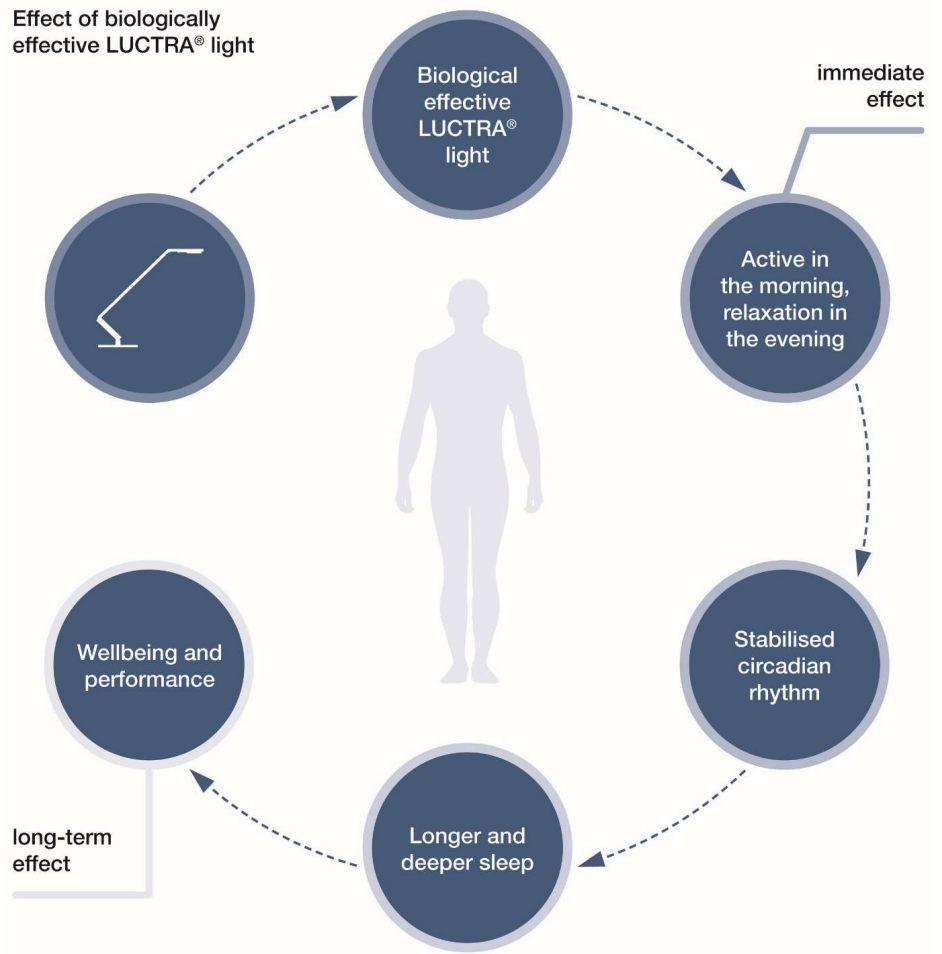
Effect of biologically effective LUCTRA® light

Biological effective LUCTRA® light

immediate effect

Active in the morning, relaxation in the evening

Stabilised circadian rhythm

Longer and deeper sleep

Wellbeing and performance

long-term effect